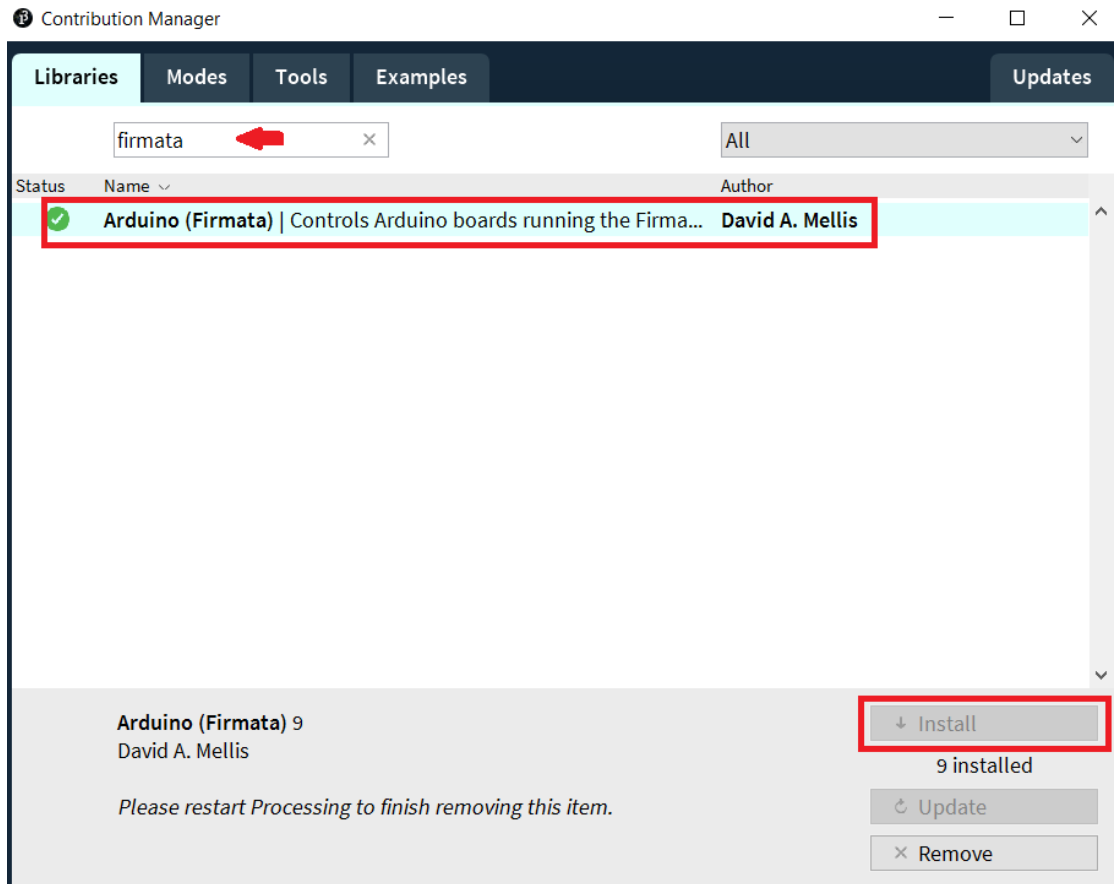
Contribution Manager

Libraries
Modes
Tools
Examples
Updates

firmata
All

Status
Name
Author

Arduino (Firmata) | Controls Arduino boards running the Firma...
David A. Mellis

Arduino (Firmata) 9
David A. Mellis

Please restart Processing to finish removing this item.

Install
9 installed
Update
Remove